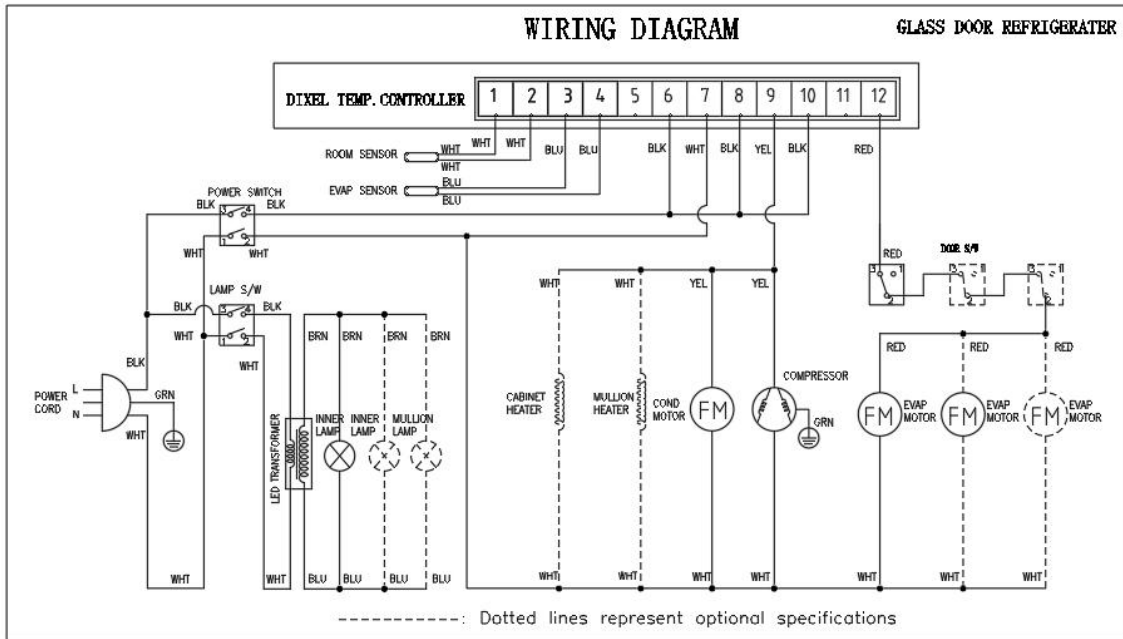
WIRING DIAGRAM

GLASS DOOR REFRIGERATER

DIXEL TEMP. CONTROLLER

| 1 | 2 | 3 | 4 | 5 | 6 | 7 | 8 | 9 | 10 | 11 | 12 |
|---|---|---|---|---|---|---|---|---|---|---|---|

WHT WHT BLU BLU BLK WHT BLK YEL BLK RED

ROOM SENSOR WHT WHT

EVAP SENSOR BLU BLU

POWER SWITCH
BLK BLK
WHT

LAMP S/W
BLK BLK
WHT WHT

BLK

POWER CORD L N GRN WHT

BRN BRN BRN BRN

LED TRANSFORMER

INNER LAMP INNER LAMP MULLION LAMP

WHT WHT BLU BLU BLU BLU

WHT WHT YEL YEL

CABINET HEATER

MULLION HEATER

COND MOTOR FM

COMPRESSOR

GRN

WHT WHT WHT

RED

DOOR S/W

RED RED RED

FM EVAP MOTOR FM EVAP MOTOR FM EVAP MOTOR

WHT WHT WHT

-----------: Dotted lines represent optional specifications